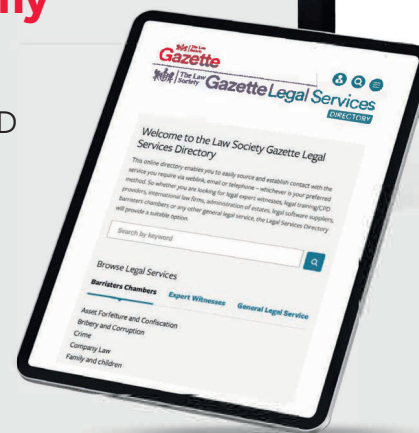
ny

D

Gazette

The Law Society Gazette Legal Services

DIRECTORY

Welcome to the Law Society Gazette Legal Services Directory

This online directory enables you to easily source and establish contact with the service you require via weblink, email or telephone – whichever is your preferred method. So whether you are looking for legal expert witnesses, legal training/CPD providers, international law firms, administration of estates, legal software suppliers, barristers chambers or any other general legal service, the Legal Services Directory will provide a suitable option.

Search by keyword

Browse Legal Services

Barristers Chambers

Expert Witnesses

General Legal Service

Asset Forfeiture and Confiscation

Bribery and Corruption

Crime

Company Law

Family and children